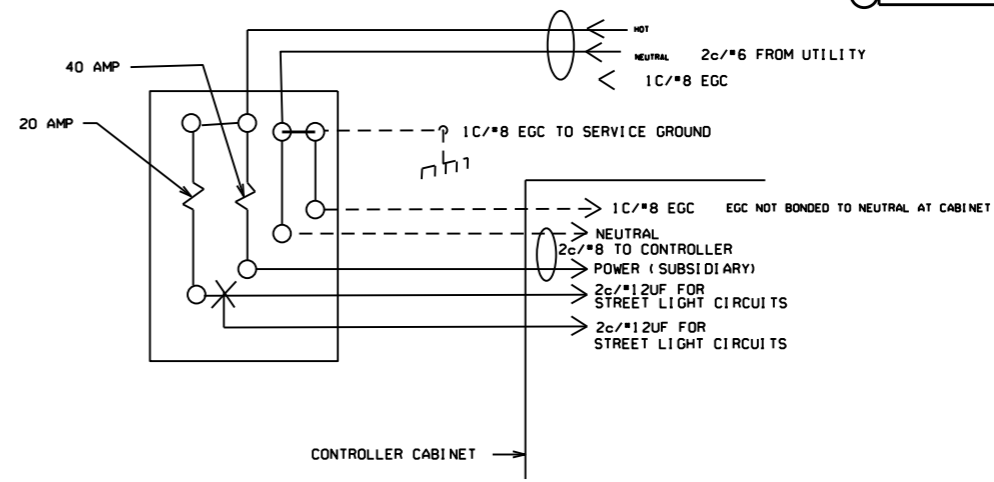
HOT
NEUTRAL 2c/#6 FROM UTILITY
1C/#8 EGC
40 AMP
20 AMP
1C/#8 EGC TO SERVICE GROUND
1C/#8 EGC EGC NOT BONDED TO NEUTRAL AT CABINET
NEUTRAL
2c/#8 TO CONTROLLER
POWER (SUBSIDIARY)
2c/#12UF FOR STREET LIGHT CIRCUITS
2c/#12UF FOR STREET LIGHT CIRCUITS
CONTROLLER CABINET